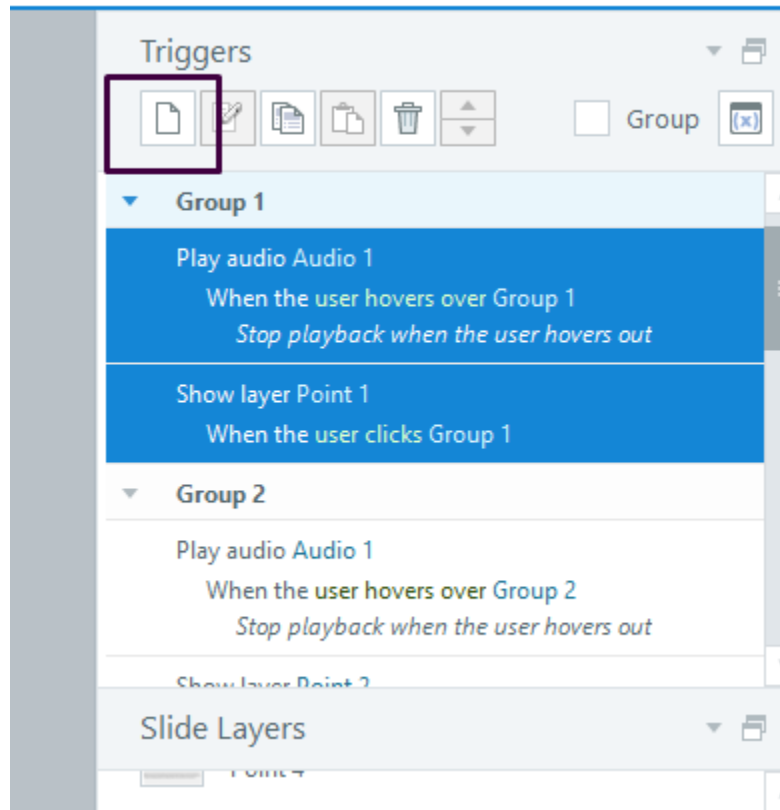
Triggers

Group

(x)

Group 1

Play audio Audio 1

When the user hovers over Group 1

Stop playback when the user hovers out

Show layer Point 1

When the user clicks Group 1

Group 2

Play audio Audio 1

When the user hovers over Group 2

Stop playback when the user hovers out

Show layer Point 2

Slide Layers

Point 4